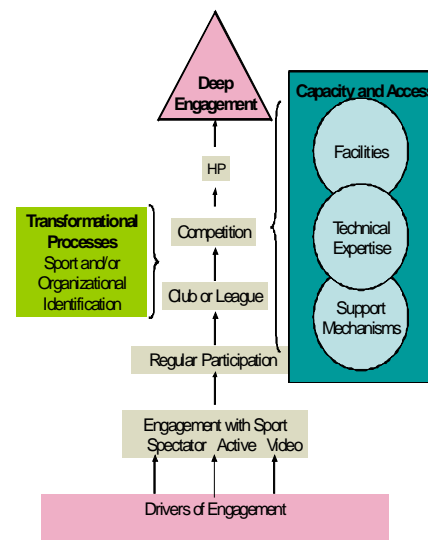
Deep Engagement

Capacity and Access

Facilities

Technical Expertise

Support Mechanisms

HP

Transformational Processes
Sport and/or Organizational Identification

Competition

Club or League

Regular Participation

Engagement with Sport
Spectator Active Video

Drivers of Engagement